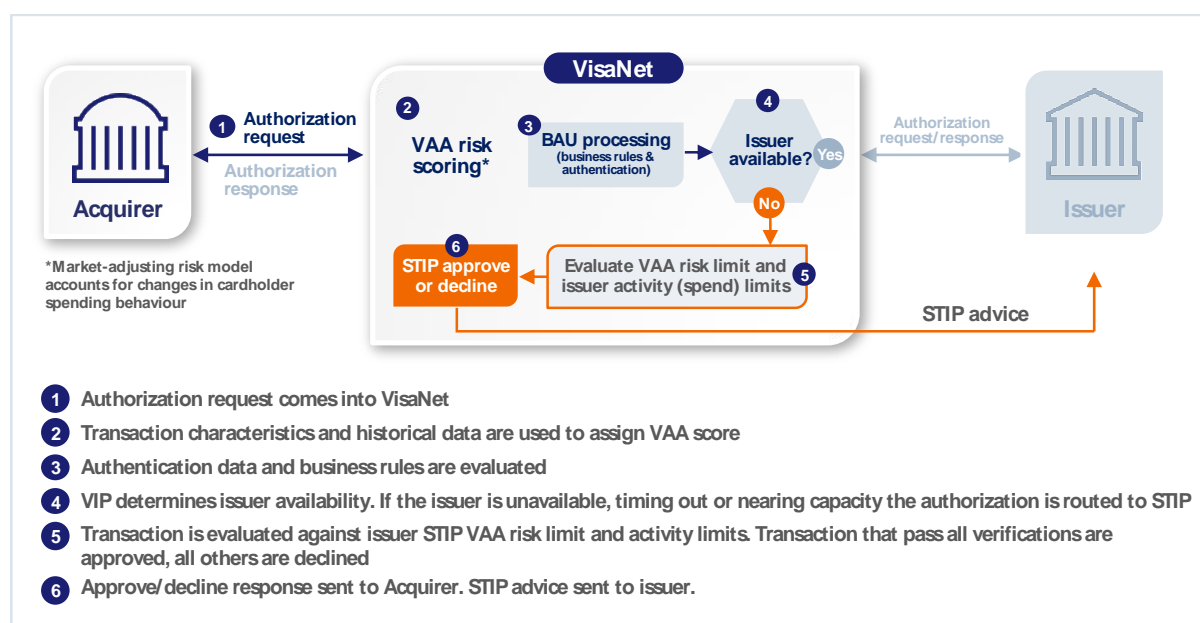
VisaNet

Acquirer

1 Authorization request

Authorization response

2 VAA risk scoring*

3 BAU processing (business rules & authentication)

4 Issuer available?

Yes

No

Authorization request/response

Issuer

*Market-adjusting risk model accounts for changes in cardholder spending behaviour

6 STIP approve or decline

Evaluate VAA risk limit and issuer activity (spend) limits 5

STIP advice

1 Authorization request comes into VisaNet

2 Transaction characteristics and historical data are used to assign VAA score

3 Authentication data and business rules are evaluated

4 VIP determines issuer availability. If the issuer is unavailable, timing out or nearing capacity the authorization is routed to STIP

5 Transaction is evaluated against issuer STIP VAA risk limit and activity limits. Transaction that pass all verifications are approved, all others are declined

6 Approve/decline response sent to Acquirer. STIP advice sent to issuer.